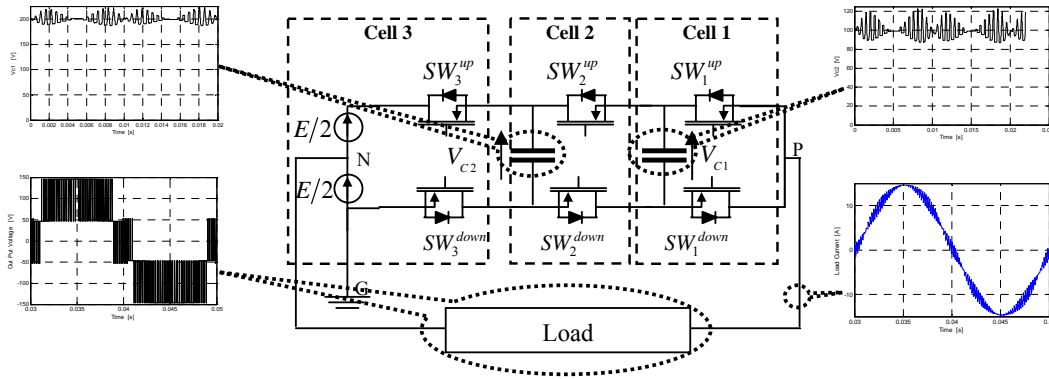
Cell 3

Cell 2

Cell 1

$SW_3^{up}$

$SW_2^{up}$

$SW_1^{up}$

$E/2$

N

$V_{C2}$

$V_{C1}$

P

$E/2$

$SW_3^{down}$

$SW_2^{down}$

$SW_1^{down}$

G

Load

Vc1 [V]

0 0.002 0.004 0.006 0.008 0.01 0.012 0.014 0.016 0.018 0.02

Time [s]

150 100 50 0 -50 -100 -150

Out Put Voltage [V]

0.03 0.035 0.04 0.045 0.05

Time [s]

120 100 80 60 40 20 0

Vc2 [V]

0 0.005 0.01 0.015 0.02 0.0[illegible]

Time [s]

10 5 0 -5 -10

Load Current [A]

0.03 0.035 0.04 0.045 0.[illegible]

Time [s]